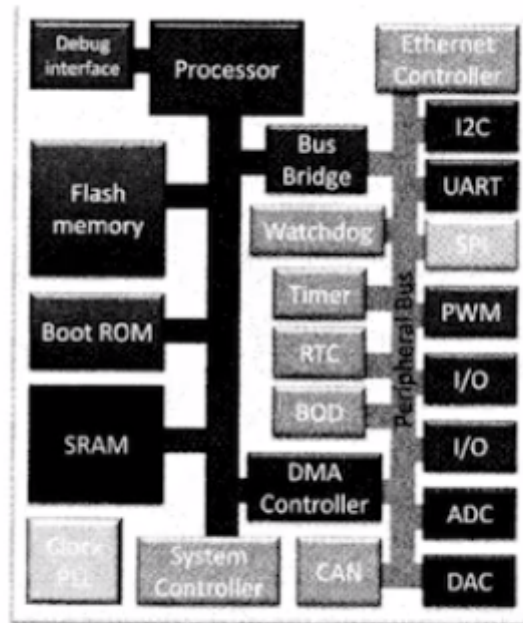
Debug interface

Processor

Ethernet Controller

Bus Bridge

I2C

UART

Flash memory

Watchdog

SPI

Timer

PWM

Peripheral Bus

Boot ROM

RTC

I/O

BOD

I/O

SRAM

DMA Controller

ADC

Clock PLL

System Controller

CAN

DAC